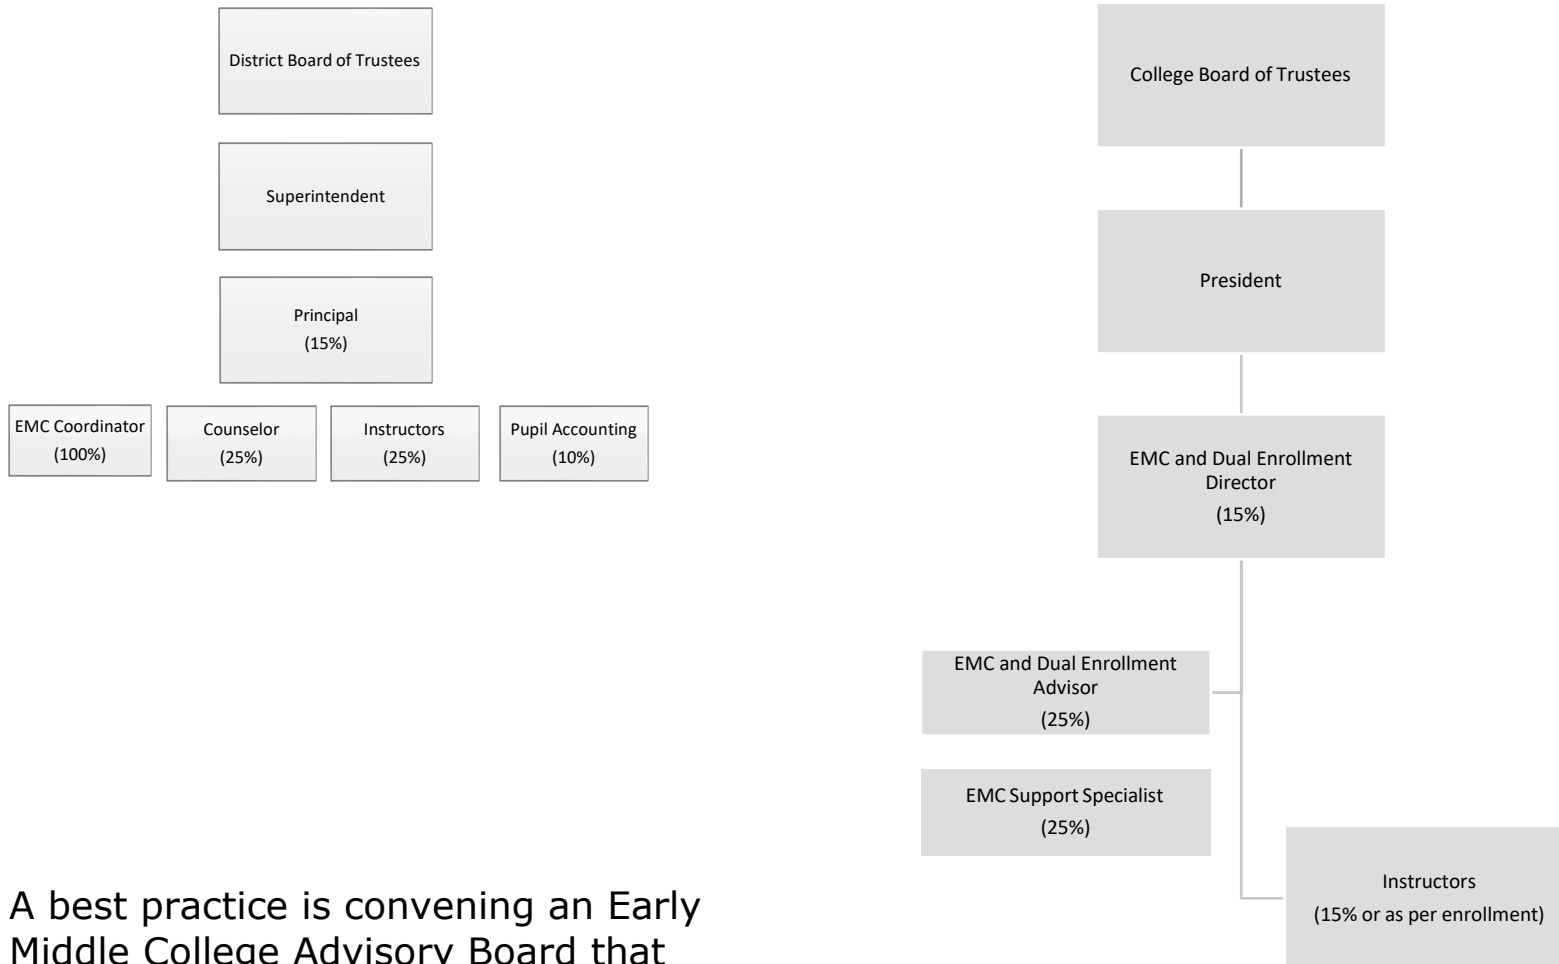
District Board of Trustees

Superintendent

Principal
(15%)

EMC Coordinator
(100%)

Counselor
(25%)

Instructors
(25%)

Pupil Accounting
(10%)

College Board of Trustees

President

EMC and Dual Enrollment Director
(15%)

EMC and Dual Enrollment Advisor
(25%)

EMC Support Specialist
(25%)

Instructors
(15% or as per enrollment)

A best practice is convening an Early Middle College Advisory Board that